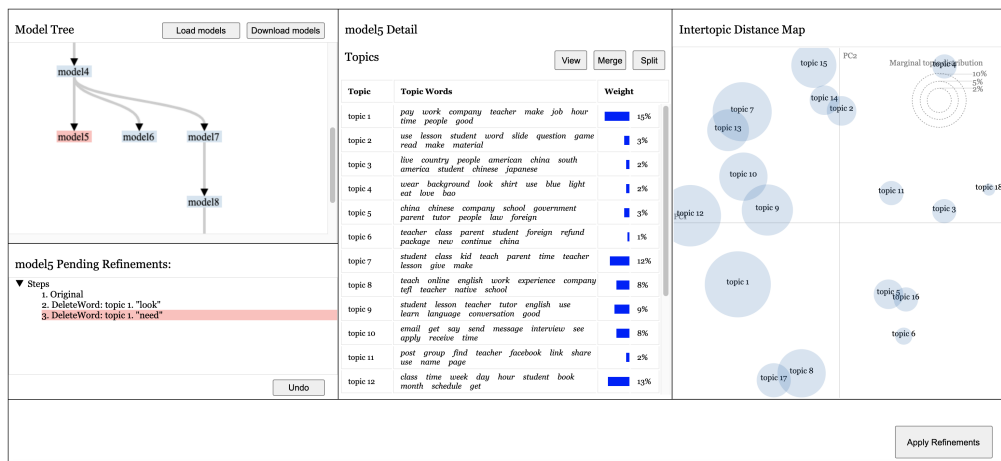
Model Tree

Load models

Download models

model4

model5

model6

model7

model8

model5 Pending Refinements:

▼ Steps
1. Original
2. DeleteWord: topic 1. "look"
3. DeleteWord: topic 1. "need"

Undo

model5 Detail

Topics

View

Merge

Split

| Topic | Topic Words | Weight |
|---|---|---|
| topic 1 | pay work company teacher make job hour time people good | 15% |
| topic 2 | use lesson student word slide question game read make material | 3% |
| topic 3 | live country people american china south america student chinese japanese | 2% |
| topic 4 | wear background look shirt use blue light eat love bao | 2% |
| topic 5 | china chinese company school government parent tutor people law foreign | 3% |
| topic 6 | teacher class parent student foreign refund package new continue china | 1% |
| topic 7 | student class kid teach parent time teacher lesson give make | 12% |
| topic 8 | teach online english work experience company tefl teacher native school | 8% |
| topic 9 | student lesson teacher tutor english use learn language conversation good | 9% |
| topic 10 | email get say send message interview see apply receive time | 8% |
| topic 11 | post group find teacher facebook link share use name page | 2% |
| topic 12 | class time week day hour student book month schedule get | 13% |

Intertopic Distance Map

PC2

Marginal topic distribution

10%

5%

2%

PC1

topic 15

topic 4

topic 7

topic 14

topic 2

topic 13

topic 10

topic 11

topic 18

topic 12

topic 9

topic 3

topic 1

topic 5

topic 16

topic 6

topic 8

topic 17

Apply Refinements